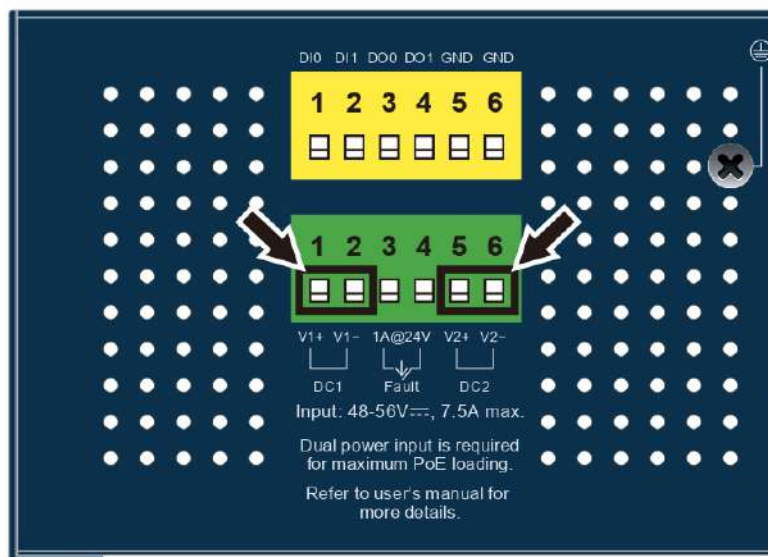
DI0 DI1 DO0 DO1 GND GND

1 2 3 4 5 6

1 2 3 4 5 6

V1+ V1− 1A@24V V2+ V2−

DC1 Fault DC2

Input: 48-56V⎓, 7.5A max.

Dual power input is required for maximum PoE loading.

Refer to user's manual for more details.